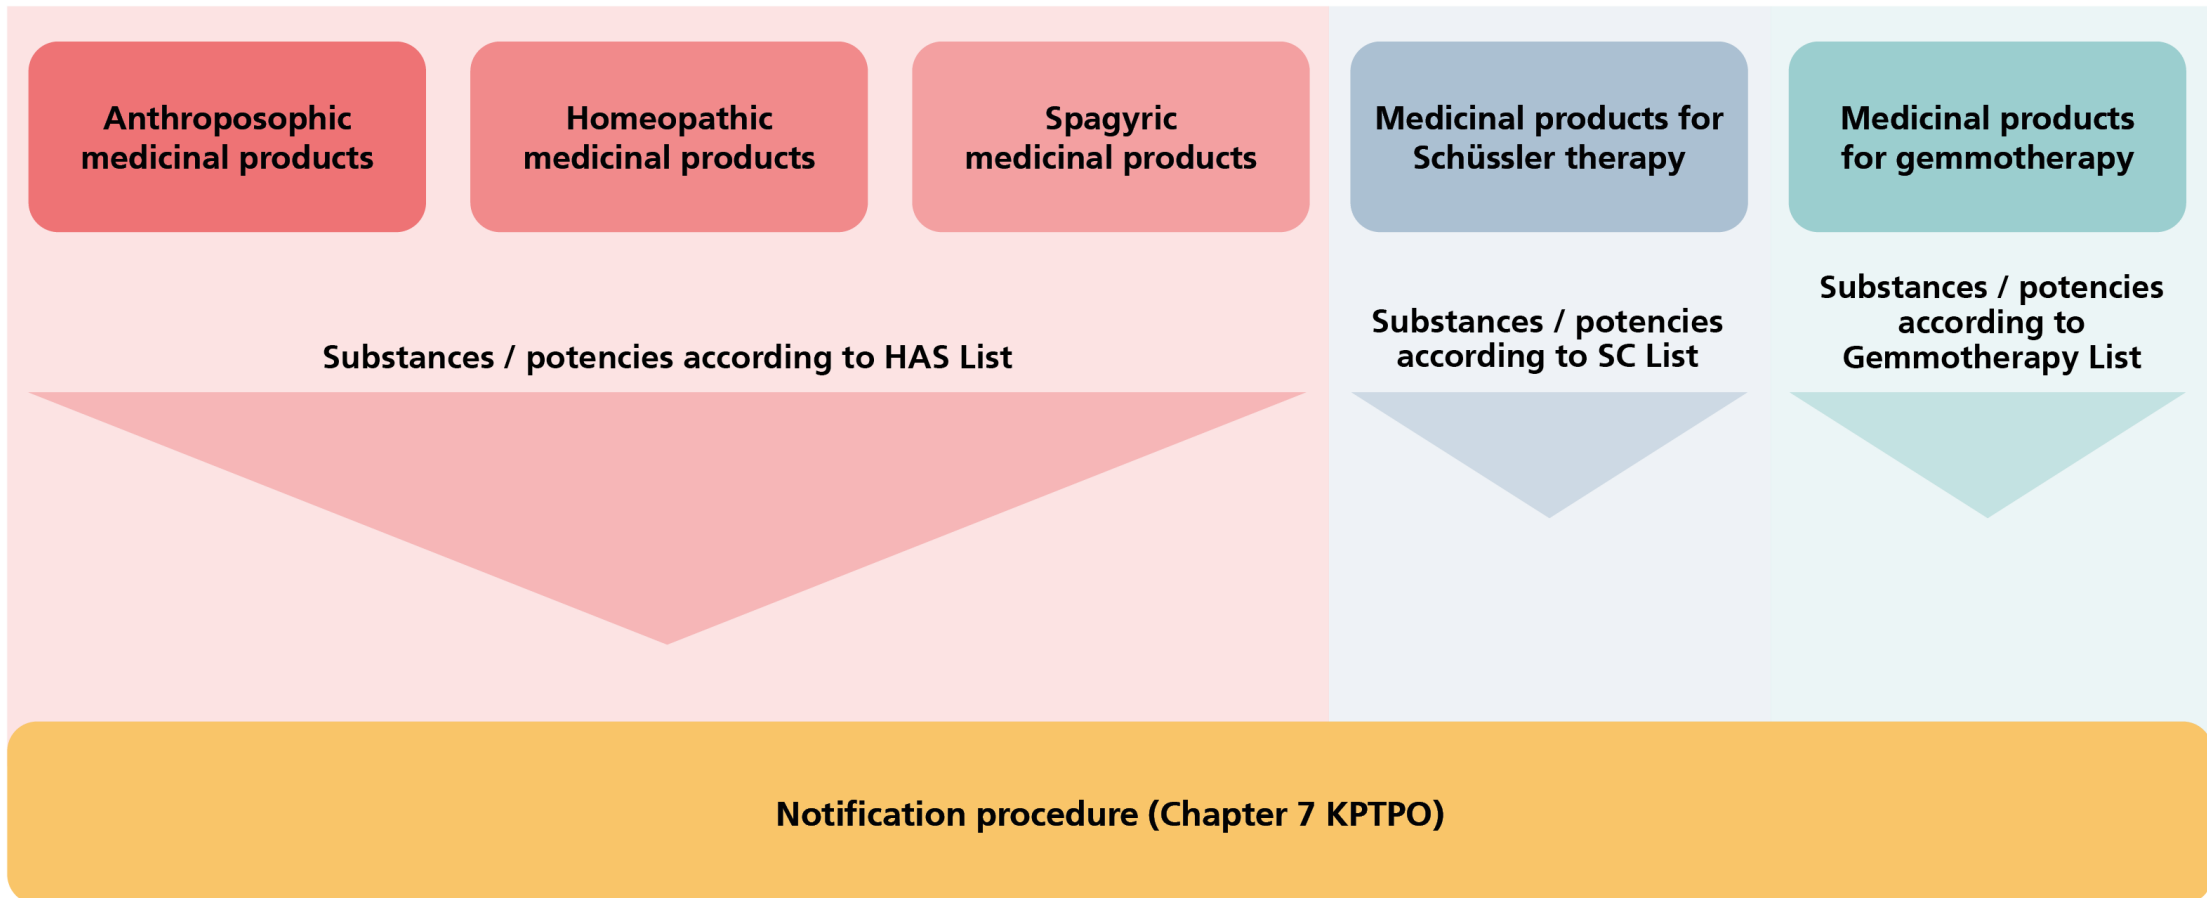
Anthroposophic medicinal products

Homeopathic medicinal products

Spagyric medicinal products

Medicinal products for Schüssler therapy

Medicinal products for gemmotherapy

Substances / potencies according to HAS List

Substances / potencies according to SC List

Substances / potencies according to Gemmotherapy List

Notification procedure (Chapter 7 KPTPO)